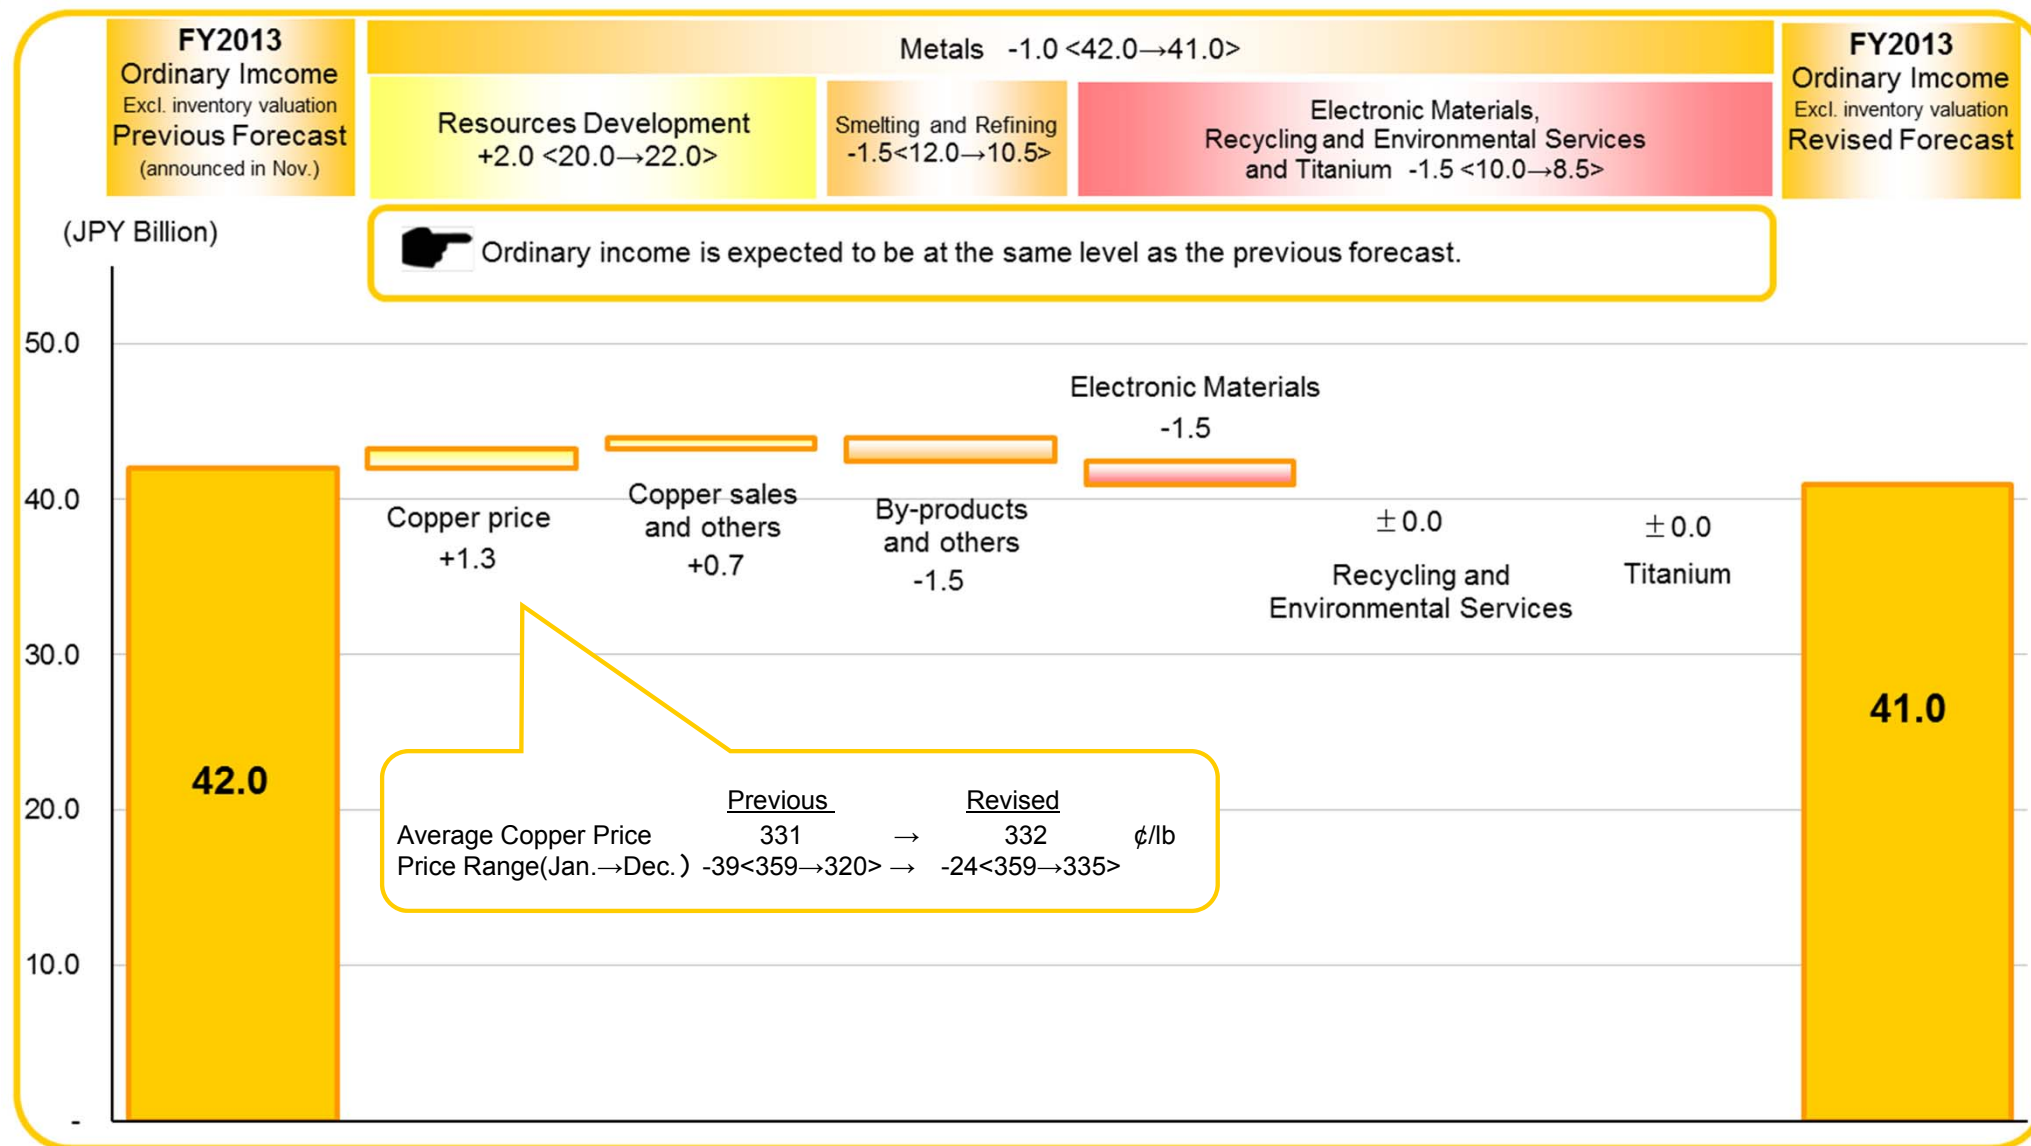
FY2013
Ordinary Imcome
Excl. inventory valuation
Previous Forecast
(announced in Nov.)

Metals -1.0 <42.0→41.0>

Resources Development
+2.0 <20.0→22.0>

Smelting and Refining
-1.5<12.0→10.5>

Electronic Materials,
Recycling and Environmental Services
and Titanium -1.5 <10.0→8.5>

FY2013
Ordinary Imcome
Excl. inventory valuation
Revised Forecast

(JPY Billion)

Ordinary income is expected to be at the same level as the previous forecast.

50.0
40.0
30.0
20.0
10.0
-

42.0

Copper price
+1.3

Copper sales
and others
+0.7

By-products
and others
-1.5

Electronic Materials
-1.5

±0.0
Recycling and
Environmental Services

±0.0
Titanium

41.0

| | Previous | | Revised | |
|---|---|---|---|---|
| Average Copper Price | 331 | → | 332 | ¢/lb |
| Price Range(Jan.→Dec.) | -39<359→320> | → | -24<359→335> | |